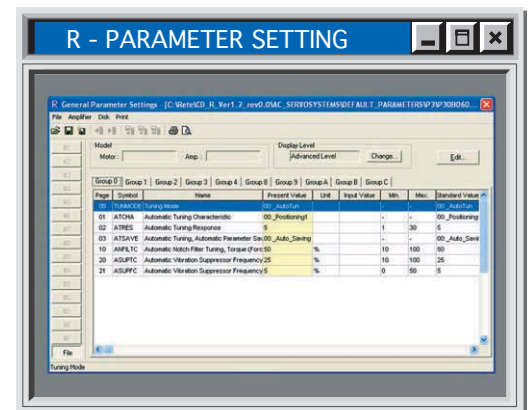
R - PARAMETER SETTING

R General Parameter Settings [C:\Rete\CD_R_Ver1.2_rev0.0\AC_SERVOSYSTEMS\DEFAULT_PARAMETERS\P3\P30B060...

File Amplifier Disk Print

Model
Motor: Amp:

Display Level
Advanced Level
Change...

Edit...

Group 0 Group 1 Group 2 Group 3 Group 4 Group 8 Group 9 Group A Group B Group C

| Page | Symbol | Name | Present Value | Unit | Input Value | Min. | Max. | Standard Value |
|---|---|---|---|---|---|---|---|---|
| 00 | TUNMODE | Tuning Mode | 00:_AutoTun | | | - | - | 00:_AutoTun |
| 01 | ATCHA | Automatic Tuning Characteristic | 00:_Positioning1 | | | - | - | 00:_Positioning |
| 02 | ATRES | Automatic Tuning Response | 5 | | | 1 | 30 | 5 |
| 03 | ATSAVE | Automatic Tuning, Automatic Parameter Sav | 00:_Auto_Saving | | | - | - | 00:_Auto_Save |
| 10 | ANFILTC | Automatic Notch Filter Tuning, Torque (Forc | 50 | % | | 10 | 100 | 50 |
| 20 | ASUPTC | Automatic Vibration Suppressor Frequency | 25 | % | | 10 | 100 | 25 |
| 21 | ASUPFC | Automatic Vibration Suppressor Frequency | 5 | % | | 0 | 50 | 5 |

File

Tuning Mode